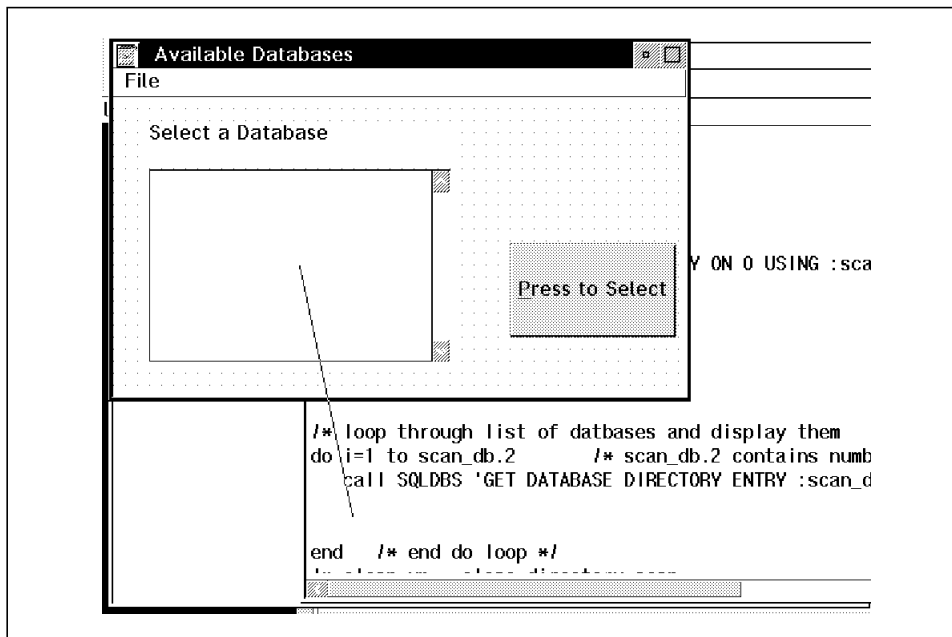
Available Databases

File

Select a Database

Press to Select

Y ON 0 USING :sca

/* loop through list of datbases and display them
do i=1 to scan_db.2 /* scan_db.2 contains numb
call SQLDBS 'GET DATABASE DIRECTORY ENTRY :scan_d

end /* end do loop */
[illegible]